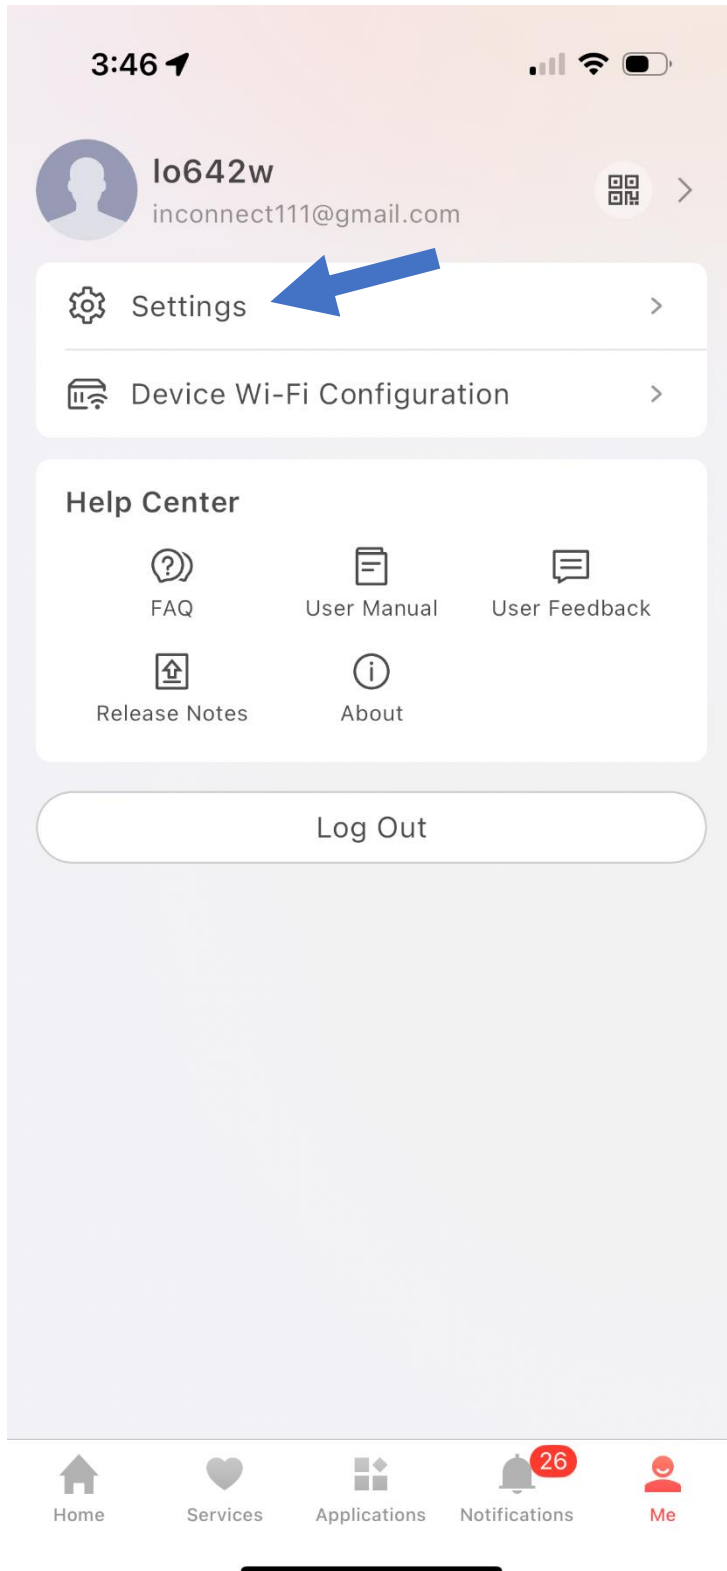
3:46

lo642w
inconnect111@gmail.com

Settings

Device Wi-Fi Configuration

Help Center

FAQ

User Manual

User Feedback

Release Notes

About

Log Out

Home

Services

Applications

26

Notifications

Me